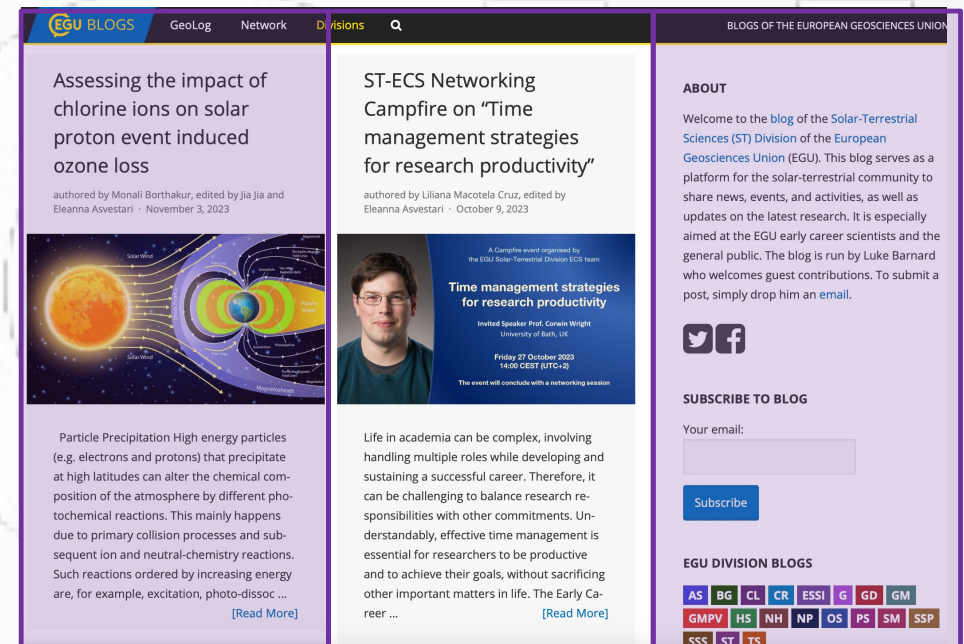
EGU BLOGS GeoLog Network Divisions

BLOGS OF THE EUROPEAN GEOSCIENCES UNION

Assessing the impact of chlorine ions on solar proton event induced ozone loss

authored by Monali Borthakur, edited by Jia Jia and Eleanna Asvestari · November 3, 2023

Solar Wind

Solar Wind

Plasma Sheet

Magnetosheath

Particle Precipitation High energy particles (e.g. electrons and protons) that precipitate at high latitudes can alter the chemical composition of the atmosphere by different photochemical reactions. This mainly happens due to primary collision processes and subsequent ion and neutral-chemistry reactions. Such reactions ordered by increasing energy are, for example, excitation, photo-dissoc ...

[Read More]

ST-ECS Networking Campfire on “Time management strategies for research productivity”

authored by Liliana Macotela Cruz, edited by Eleanna Asvestari · October 9, 2023

A Campfire event organised by the EGU Solar-Terrestrial Division ECS team

Time management strategies for research productivity

Invited Speaker Prof. Corwin Wright University of Bath, UK

Friday 27 October 2023 14:00 CEST (UTC+2)

The event will conclude with a networking session

Life in academia can be complex, involving handling multiple roles while developing and sustaining a successful career. Therefore, it can be challenging to balance research responsibilities with other commitments. Understandably, effective time management is essential for researchers to be productive and to achieve their goals, without sacrificing other important matters in life. The Early Career ...

[Read More]

ABOUT

Welcome to the blog of the Solar-Terrestrial Sciences (ST) Division of the European Geosciences Union (EGU). This blog serves as a platform for the solar-terrestrial community to share news, events, and activities, as well as updates on the latest research. It is especially aimed at the EGU early career scientists and the general public. The blog is run by Luke Barnard who welcomes guest contributions. To submit a post, simply drop him an email.

SUBSCRIBE TO BLOG

Your email:

Subscribe

EGU DIVISION BLOGS

AS BG CL CR ESSI G GD GM GMPV HS NH NP OS PS SM SSP SSS ST TS